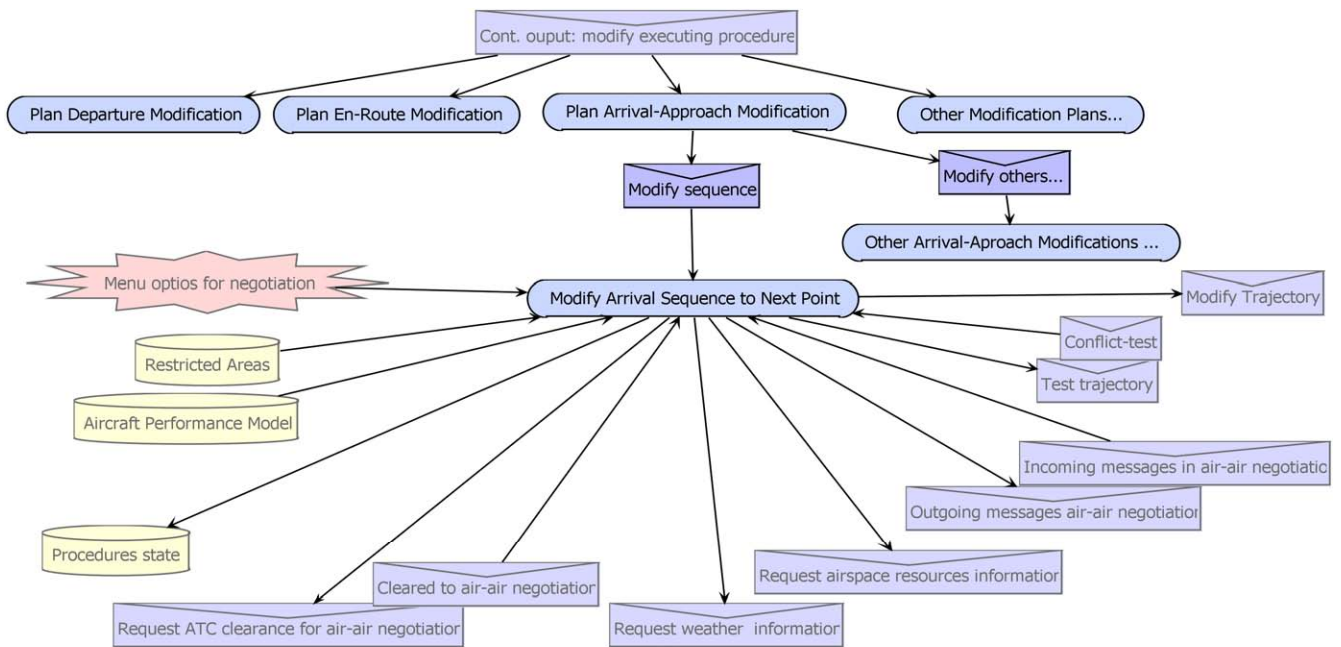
Cont. ouput: modify executing procedure

Plan Departure Modification

Plan En-Route Modification

Plan Arrival-Approach Modification

Other Modification Plans...

Modify sequence

Modify others...

Other Arrival-Aproach Modifications ...

Menu optios for negotiation

Modify Arrival Sequence to Next Point

Modify Trajectory

Restricted Areas

Conflict-test

Test trajectory

Aircraft Performance Model

Incoming messages in air-air negotiatio

Outgoing messages air-air negotiatior

Procedures state

Request airspace resources informatior

Cleared to air-air negotiatior

Request ATC clearance for air-air negotiatior

Request weather informatior